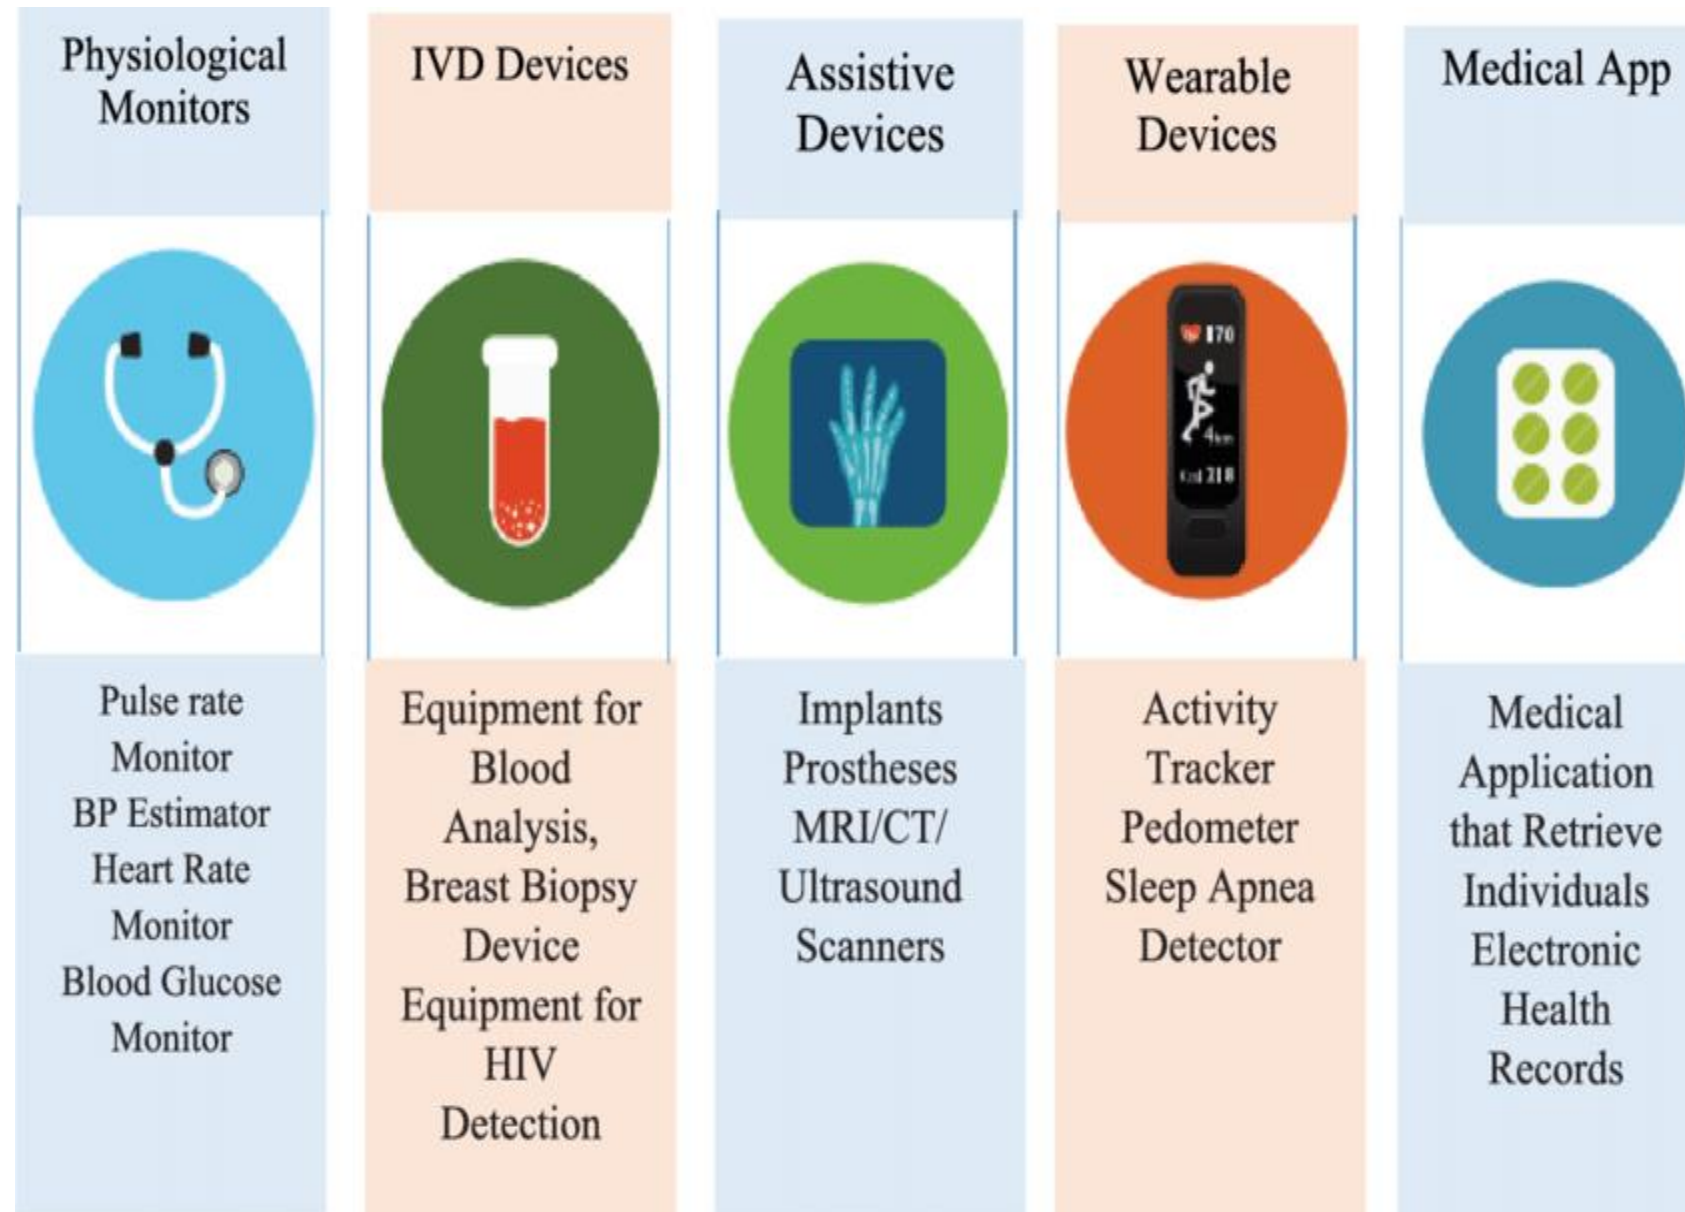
Physiological Monitors

Pulse rate Monitor
BP Estimator
Heart Rate Monitor
Blood Glucose Monitor

IVD Devices

Equipment for Blood Analysis, Breast Biopsy Device
Equipment for HIV Detection

Assistive Devices

Implants
Prostheses
MRI/CT/ Ultrasound Scanners

Wearable Devices

170
4km
210

Activity Tracker
Pedometer
Sleep Apnea Detector

Medical App

Medical Application that Retrieve Individuals Electronic Health Records